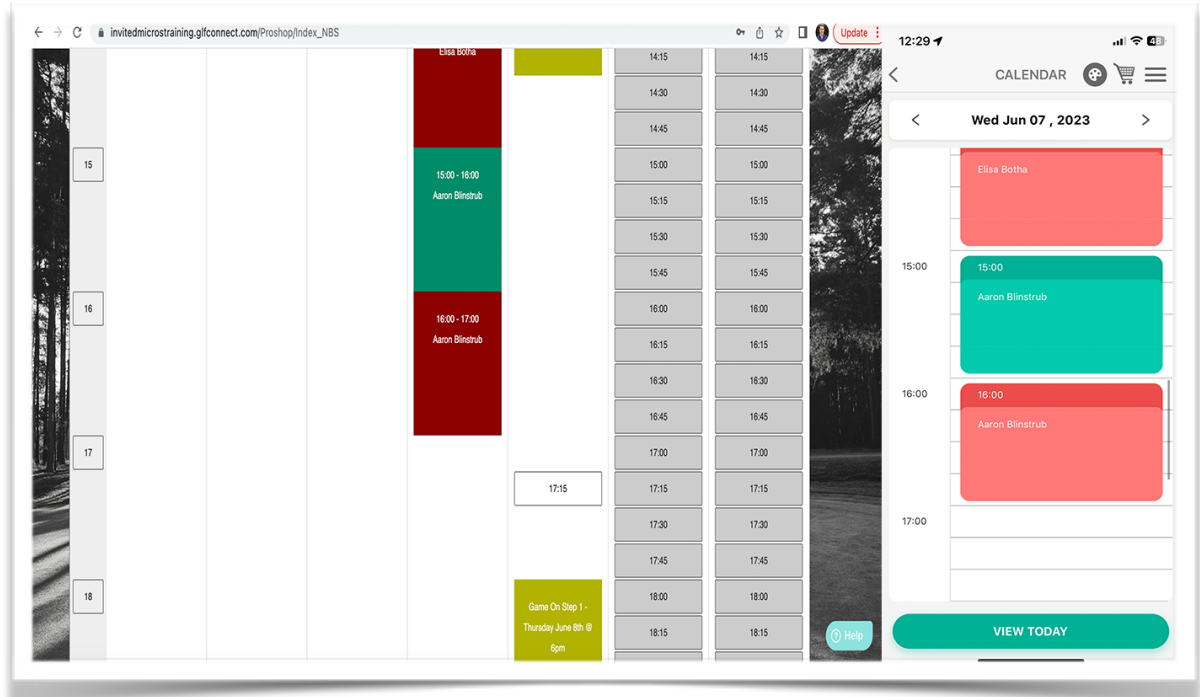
invitedmicrotraining.glfconnect.com/Proshop/Index_NBS

Update

Elisa Botha

15

15:00 - 16:00
Aaron Blinstrub

16

16:00 - 17:00
Aaron Blinstrub

17

17:15

18

Game On Step 1 - Thursday June 8th @ 6pm

| 14:15 | 14:15 |
|---|---|
| 14:30 | 14:30 |
| 14:45 | 14:45 |
| 15:00 | 15:00 |
| 15:15 | 15:15 |
| 15:30 | 15:30 |
| 15:45 | 15:45 |
| 16:00 | 16:00 |
| 16:15 | 16:15 |
| 16:30 | 16:30 |
| 16:45 | 16:45 |
| 17:00 | 17:00 |
| 17:15 | 17:15 |
| 17:30 | 17:30 |
| 17:45 | 17:45 |
| 18:00 | 18:00 |
| 18:15 | 18:15 |

Help

12:29

CALENDAR

Wed Jun 07 , 2023

Elisa Botha

15:00
15:00
Aaron Blinstrub

16:00
16:00
Aaron Blinstrub

17:00

VIEW TODAY